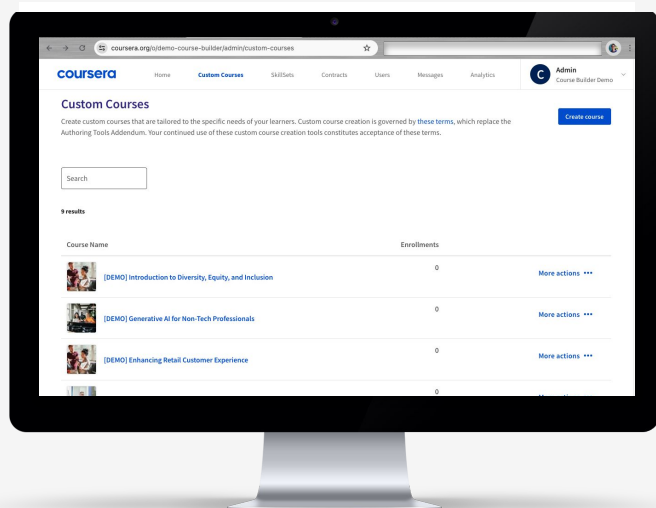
coursera.org/o/demo-course-builder/admin/custom-courses

coursera Home Custom Courses SkillSets Contracts Users Messages Analytics

C Admin
Course Builder Demo

Custom Courses

Create custom courses that are tailored to the specific needs of your learners. Custom course creation is governed by these terms, which replace the Authoring Tools Addendum. Your continued use of these custom course creation tools constitutes acceptance of these terms.

Create course

Search

9 results

| Course Name | Enrollments | |
|---|---|---|
| [DEMO] Introduction to Diversity, Equity, and Inclusion | 0 | More actions ••• |
| [DEMO] Generative AI for Non-Tech Professionals | 0 | More actions ••• |
| [DEMO] Enhancing Retail Customer Experience | 0 | More actions ••• |
| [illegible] | 0 | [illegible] |